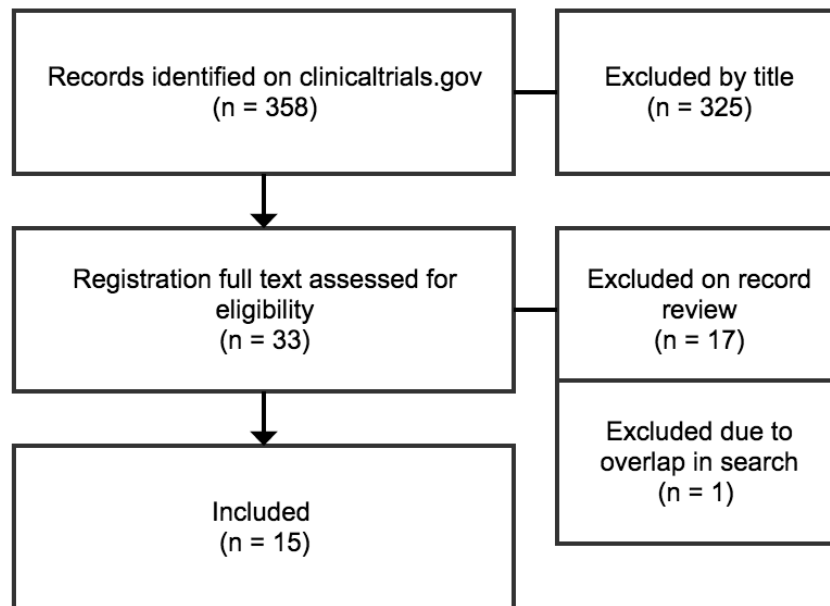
Records identified on clinicaltrials.gov
(n = 358)

Excluded by title
(n = 325)

Registration full text assessed for eligibility
(n = 33)

Excluded on record review
(n = 17)

Excluded due to overlap in search
(n = 1)

Included
(n = 15)